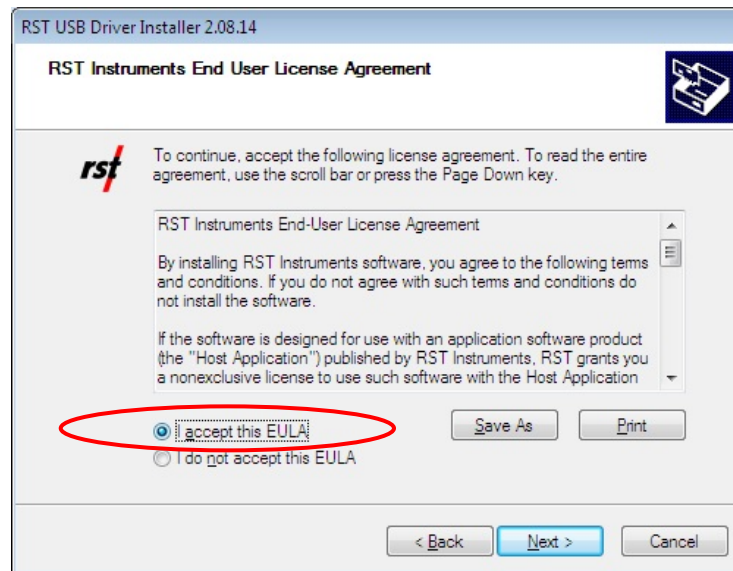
RST USB Driver Installer 2.08.14

RST Instruments End User License Agreement

rst

To continue, accept the following license agreement. To read the entire agreement, use the scroll bar or press the Page Down key.

RST Instruments End-User License Agreement

By installing RST Instruments software, you agree to the following terms and conditions. If you do not agree with such terms and conditions do not install the software.

If the software is designed for use with an application software product (the "Host Application") published by RST Instruments, RST grants you a nonexclusive license to use such software with the Host Application

I accept this EULA

I do not accept this EULA

Save As

Print

< Back

Next >

Cancel